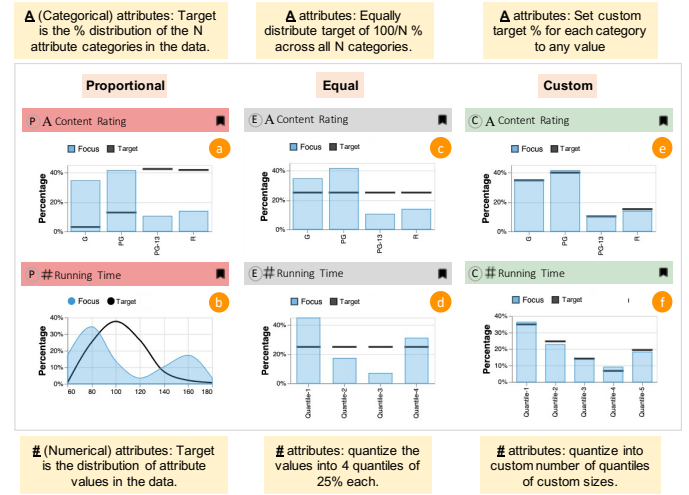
A (Categorical) attributes: Target is the % distribution of the N attribute categories in the data.

A attributes: Equally distribute target of 100/N % across all N categories.

A attributes: Set custom target % for each category to any value

Proportional

Equal

Custom

P A Content Rating

a

Focus Target

Percentage

G PG PG-13 R

E A Content Rating

c

Focus Target

Percentage

40%

20%

0%

G PG PG-13 R

C A Content Rating

e

Focus Target

Percentage

40%

20%

0%

G PG PG-13 R

P # Running Time

b

Focus Target

40%

30%

20%

10%

0%

Percentage

60 80 100 120 140 160 180

E # Running Time

d

Focus Target

Percentage

40%

20%

0%

Quantile-1 Quantile-2 Quantile-3 Quantile-4

C # Running Time

f

Focus Target

Percentage

40%

30%

20%

10%

0%

Quantile-1 Quantile-2 Quantile-3 Quantile-4 Quantile-5

# (Numerical) attributes: Target is the distribution of attribute values in the data.

# attributes: quantize the values into 4 quantiles of 25% each.

# attributes: quantize into custom number of quantiles of custom sizes.